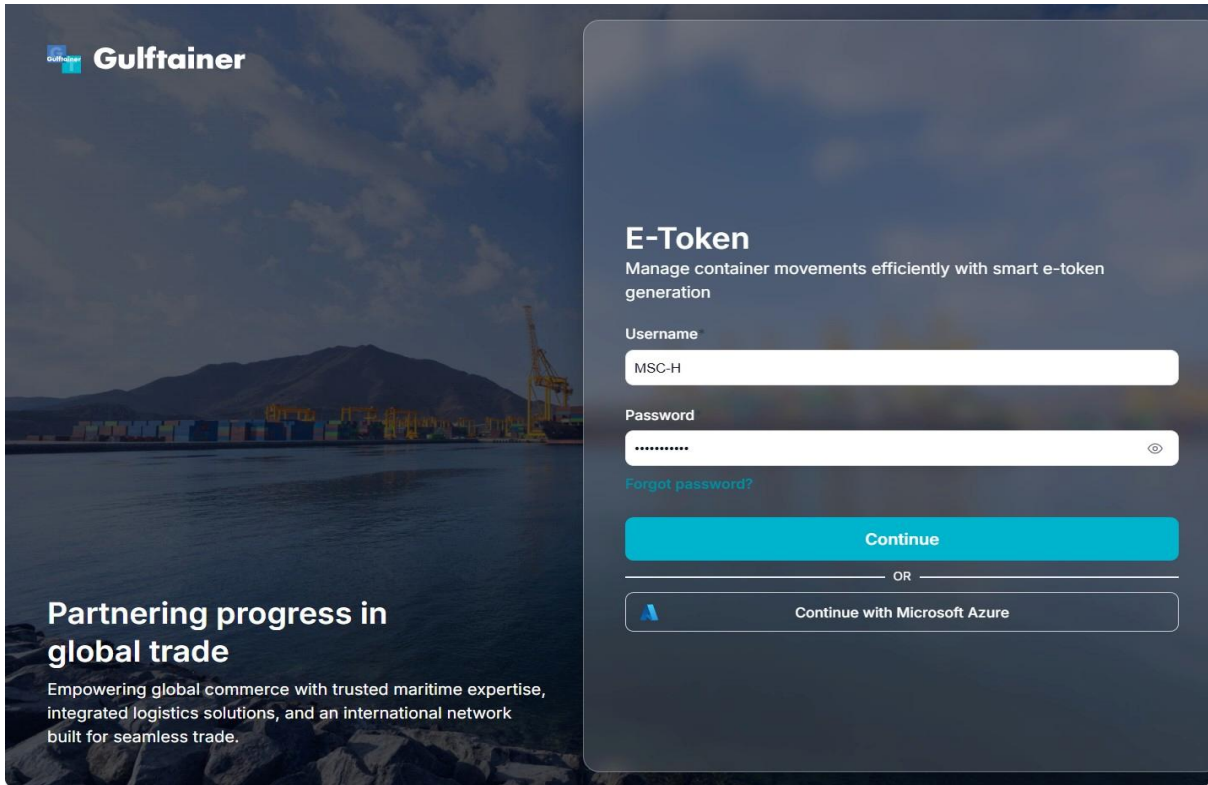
Gulftainer Gulftainer

Partnering progress in global trade

Empowering global commerce with trusted maritime expertise, integrated logistics solutions, and an international network built for seamless trade.

E-Token

Manage container movements efficiently with smart e-token generation

Username*

MSC-H

Password

•••••••••••

Forgot password?

Continue

OR

Continue with Microsoft Azure